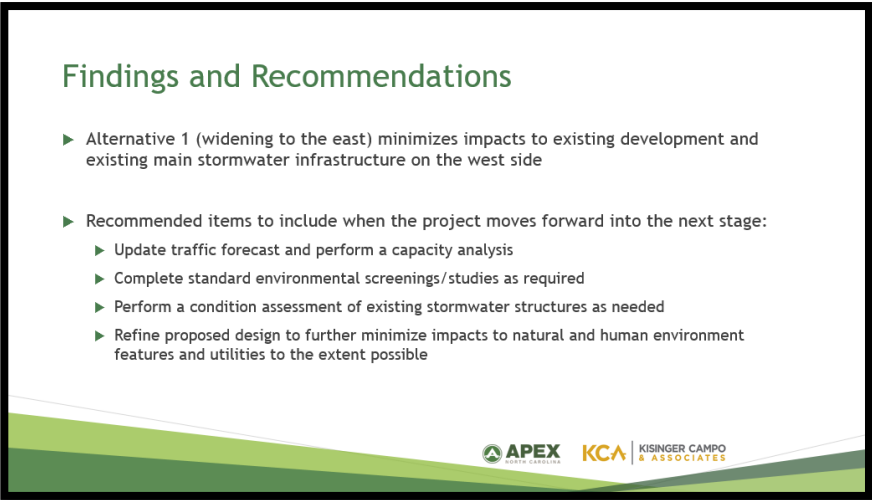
Findings and Recommendations

Alternative 1 (widening to the east) minimizes impacts to existing development and existing main stormwater infrastructure on the west side

Recommended items to include when the project moves forward into the next stage:

Update traffic forecast and perform a capacity analysis

Complete standard environmental screenings/studies as required

Perform a condition assessment of existing stormwater structures as needed

Refine proposed design to further minimize impacts to natural and human environment features and utilities to the extent possible

APEX NORTH CAROLINA

KCA KISINGER CAMPO & ASSOCIATES